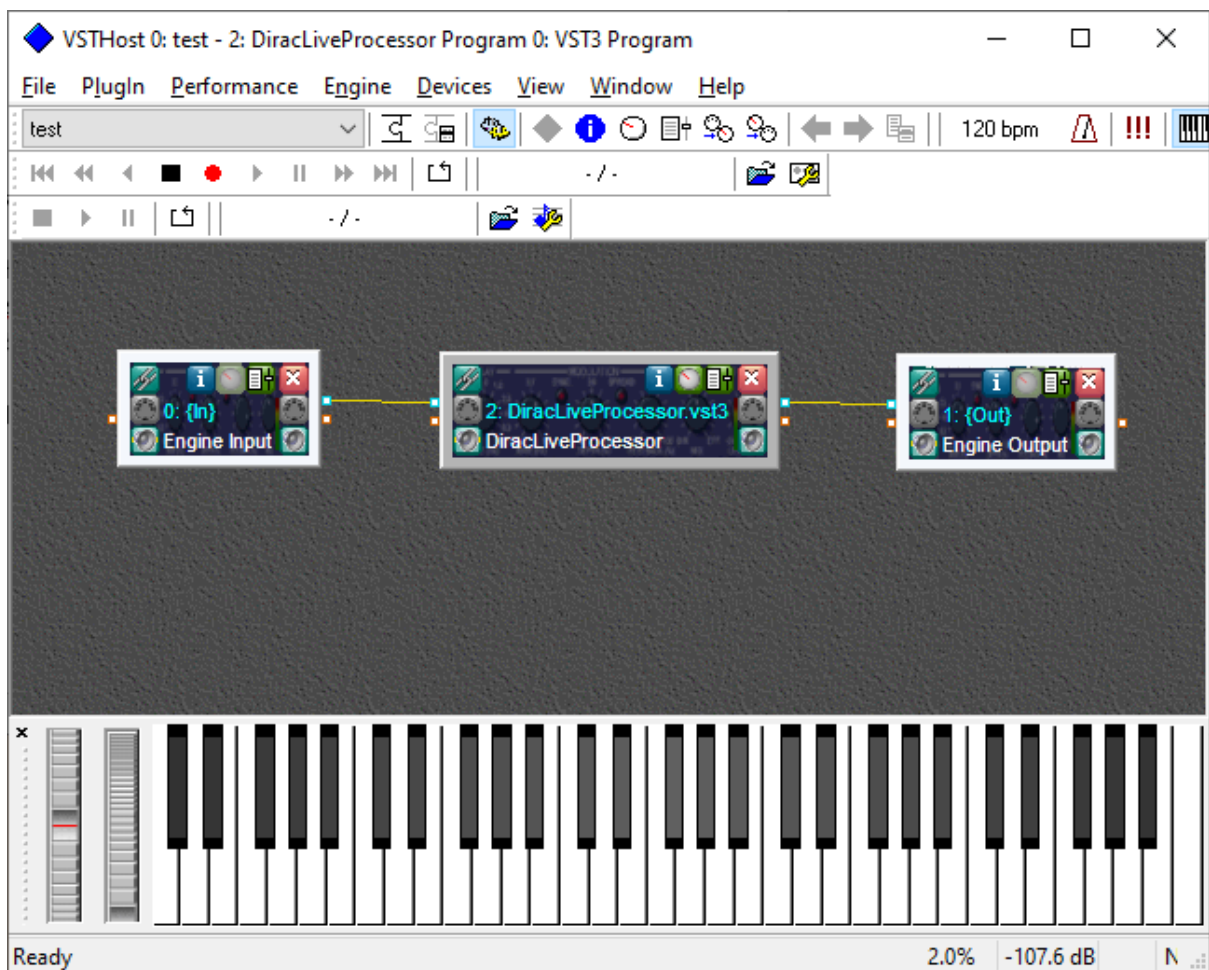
VSTHost 0: test - 2: DiracLiveProcessor Program 0: VST3 Program

File PlugIn Performance Engine Devices View Window Help

test

120 bpm

!!!

- / -

- / -

0: {In}
Engine Input

2: DiracLiveProcessor.vst3
DiracLiveProcessor

1: {Out}
Engine Output

Ready 2.0% -107.6 dB N